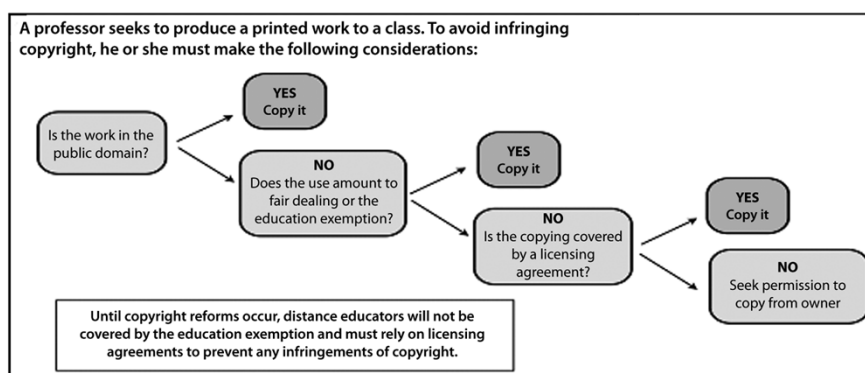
A professor seeks to produce a printed work to a class. To avoid infringing copyright, he or she must make the following considerations:

Is the work in the public domain?

YES
Copy it

NO
Does the use amount to fair dealing or the education exemption?

YES
Copy it

NO
Is the copying covered by a licensing agreement?

YES
Copy it

NO
Seek permission to copy from owner

Until copyright reforms occur, distance educators will not be covered by the education exemption and must rely on licensing agreements to prevent any infringements of copyright.